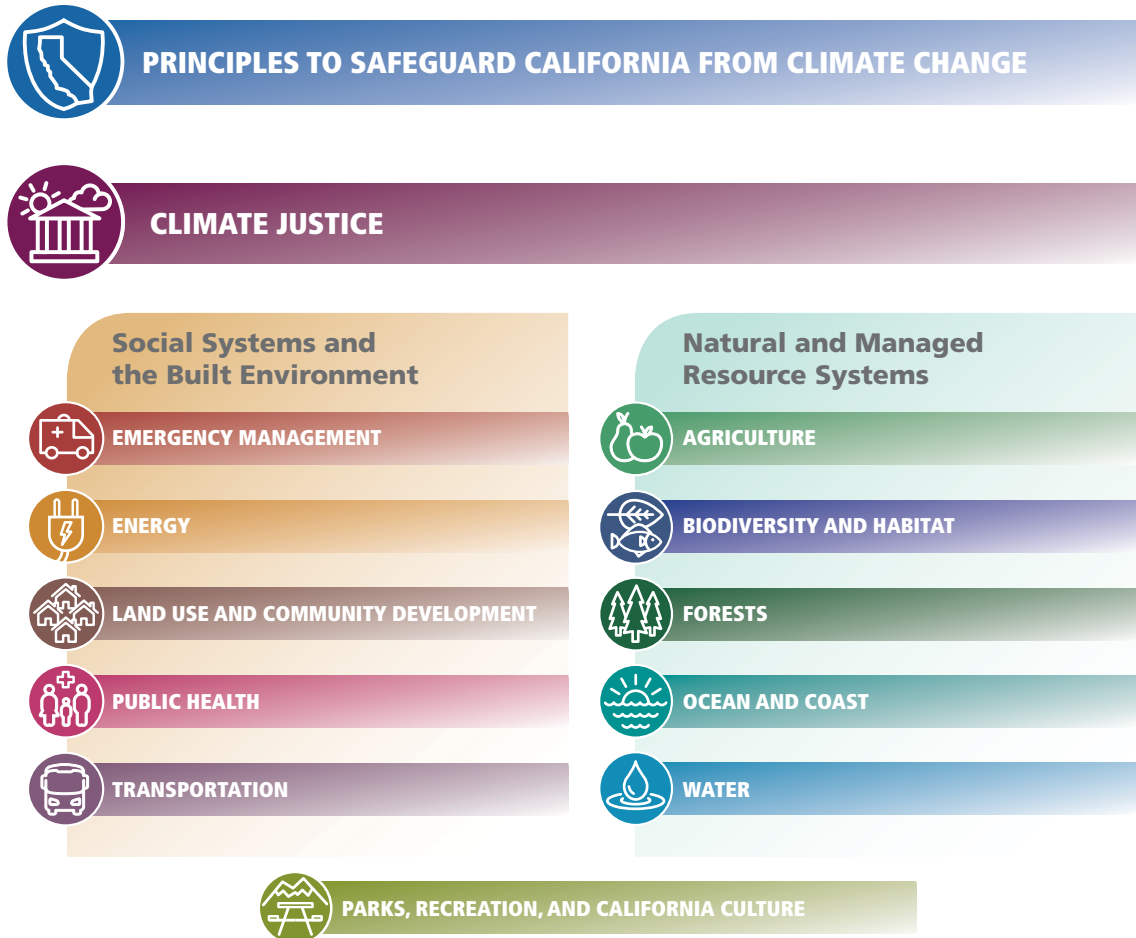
PRINCIPLES TO SAFEGUARD CALIFORNIA FROM CLIMATE CHANGE

CLIMATE JUSTICE

Social Systems and the Built Environment

EMERGENCY MANAGEMENT

ENERGY

LAND USE AND COMMUNITY DEVELOPMENT

PUBLIC HEALTH

TRANSPORTATION

Natural and Managed Resource Systems

AGRICULTURE

BIODIVERSITY AND HABITAT

FORESTS

OCEAN AND COAST

WATER

PARKS, RECREATION, AND CALIFORNIA CULTURE